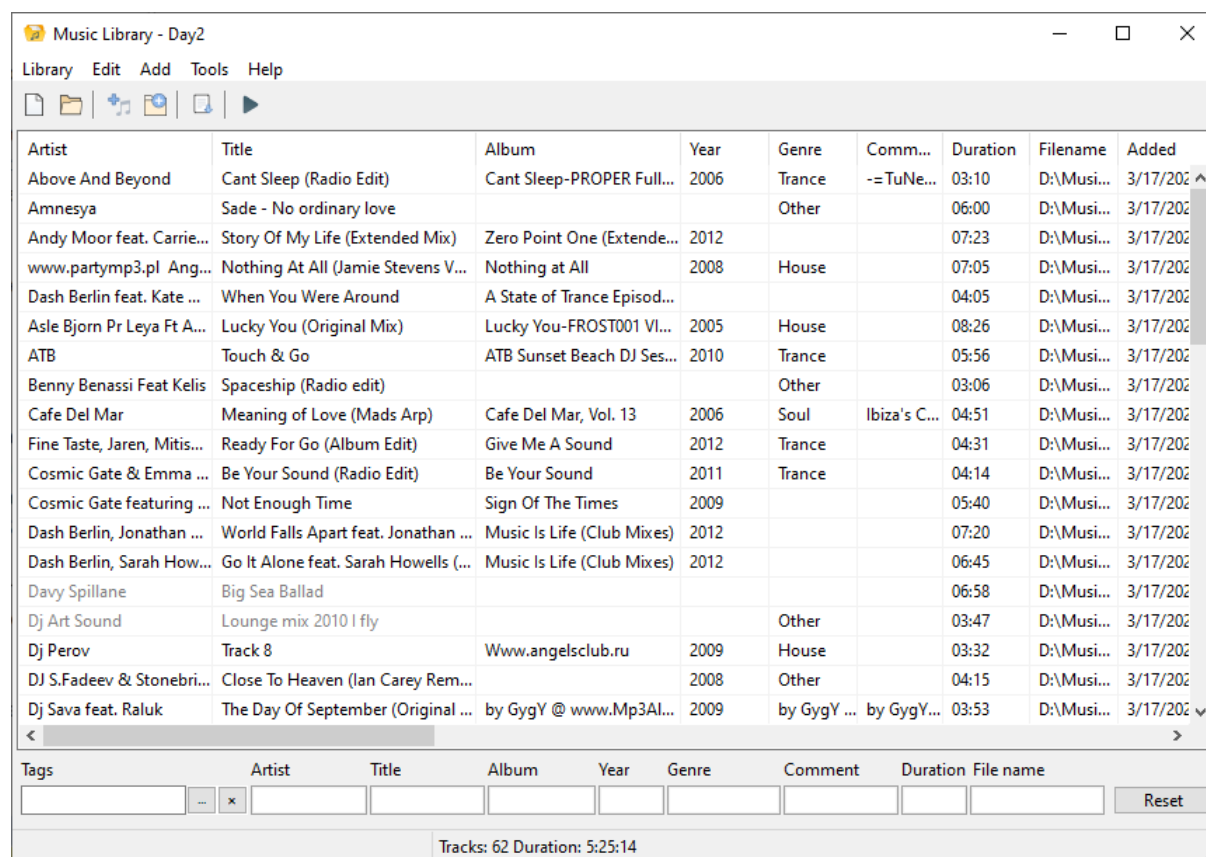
Music Library - Day2

Library Edit Add Tools Help

| Artist | Title | Album | Year | Genre | Comm... | Duration | Filename | Added |
|---|---|---|---|---|---|---|---|---|
| Above And Beyond | Cant Sleep (Radio Edit) | Cant Sleep-PROPER Full... | 2006 | Trance | -=TuNe... | 03:10 | D:\Musi... | 3/17/202 |
| Amnesya | Sade - No ordinary love | | | Other | | 06:00 | D:\Musi... | 3/17/202 |
| Andy Moor feat. Carrie... | Story Of My Life (Extended Mix) | Zero Point One (Extende... | 2012 | | | 07:23 | D:\Musi... | 3/17/202 |
| www.partymp3.pl Ang... | Nothing At All (Jamie Stevens V... | Nothing at All | 2008 | House | | 07:05 | D:\Musi... | 3/17/202 |
| Dash Berlin feat. Kate ... | When You Were Around | A State of Trance Episod... | | | | 04:05 | D:\Musi... | 3/17/202 |
| Asle Bjorn Pr Leya Ft A... | Lucky You (Original Mix) | Lucky You-FROST001 VI... | 2005 | House | | 08:26 | D:\Musi... | 3/17/202 |
| ATB | Touch & Go | ATB Sunset Beach DJ Ses... | 2010 | Trance | | 05:56 | D:\Musi... | 3/17/202 |
| Benny Benassi Feat Kelis | Spaceship (Radio edit) | | | Other | | 03:06 | D:\Musi... | 3/17/202 |
| Cafe Del Mar | Meaning of Love (Mads Arp) | Cafe Del Mar, Vol. 13 | 2006 | Soul | Ibiza's C... | 04:51 | D:\Musi... | 3/17/202 |
| Fine Taste, Jaren, Mitis... | Ready For Go (Album Edit) | Give Me A Sound | 2012 | Trance | | 04:31 | D:\Musi... | 3/17/202 |
| Cosmic Gate & Emma ... | Be Your Sound (Radio Edit) | Be Your Sound | 2011 | Trance | | 04:14 | D:\Musi... | 3/17/202 |
| Cosmic Gate featuring ... | Not Enough Time | Sign Of The Times | 2009 | | | 05:40 | D:\Musi... | 3/17/202 |
| Dash Berlin, Jonathan ... | World Falls Apart feat. Jonathan ... | Music Is Life (Club Mixes) | 2012 | | | 07:20 | D:\Musi... | 3/17/202 |
| Dash Berlin, Sarah How... | Go It Alone feat. Sarah Howells (... | Music Is Life (Club Mixes) | 2012 | | | 06:45 | D:\Musi... | 3/17/202 |
| Davy Spillane | Big Sea Ballad | | | | | 06:58 | D:\Musi... | 3/17/202 |
| Dj Art Sound | Lounge mix 2010 I fly | | | Other | | 03:47 | D:\Musi... | 3/17/202 |
| Dj Perov | Track 8 | Www.angelsclub.ru | 2009 | House | | 03:32 | D:\Musi... | 3/17/202 |
| DJ S.Fadeev & Stonebri... | Close To Heaven (Ian Carey Rem... | | 2008 | Other | | 04:15 | D:\Musi... | 3/17/202 |
| Dj Sava feat. Raluk | The Day Of September (Original ... | by GygY @ www.Mp3Al... | 2009 | by GygY ... | by GygY... | 03:53 | D:\Musi... | 3/17/202 |

Tags ... × Artist Title Album Year Genre Comment Duration File name Reset

Tracks: 62 Duration: 5:25:14